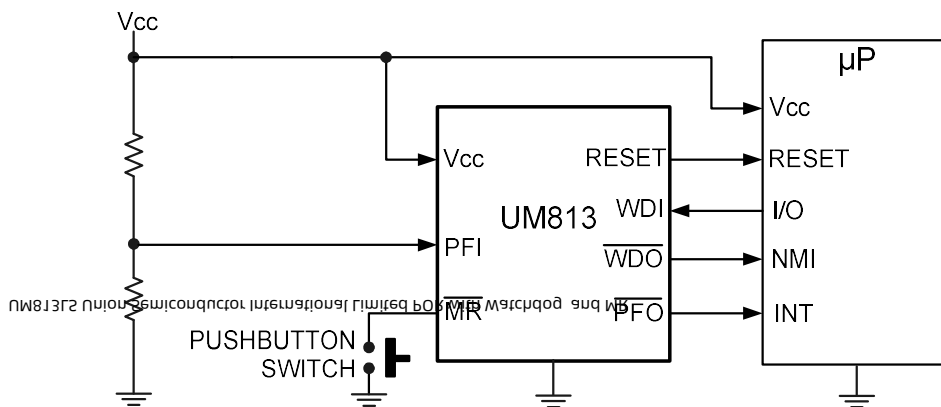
Vcc

μP

Vcc

Vcc

RESET

RESET

UM813

WDI

I/O

PFI

$\overline{WDO}$

NMI

UM813LS Union Semiconductor International Limited POR with Watchdog and MR

$\overline{MR}$

$\overline{PFO}$

INT

PUSHBUTTON

SWITCH